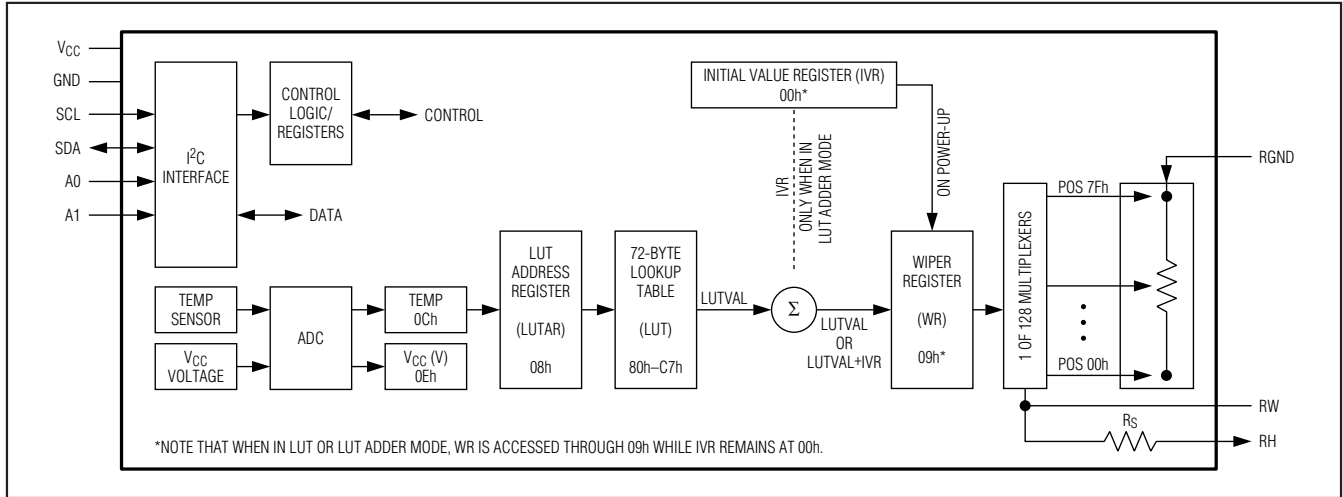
$V_{CC}$

GND

SCL

SDA

A0

A1

$I^2C$ INTERFACE

CONTROL LOGIC/ REGISTERS

CONTROL

DATA

INITIAL VALUE REGISTER (IVR) 00h*

IVR ONLY WHEN IN LUT ADDER MODE

ON POWER-UP

RGND

TEMP SENSOR

$V_{CC}$ VOLTAGE

ADC

TEMP 0Ch

$V_{CC}$ (V) 0Eh

LUT ADDRESS REGISTER (LUTAR) 08h

72-BYTE LOOKUP TABLE (LUT) 80h–C7h

LUTVAL

Σ

LUTVAL OR LUTVAL+IVR

WIPER REGISTER (WR) 09h*

1 OF 128 MULTIPLEXERS

POS 7Fh

POS 00h

RW

$R_S$

RH

*NOTE THAT WHEN IN LUT OR LUT ADDER MODE, WR IS ACCESSED THROUGH 09h WHILE IVR REMAINS AT 00h.